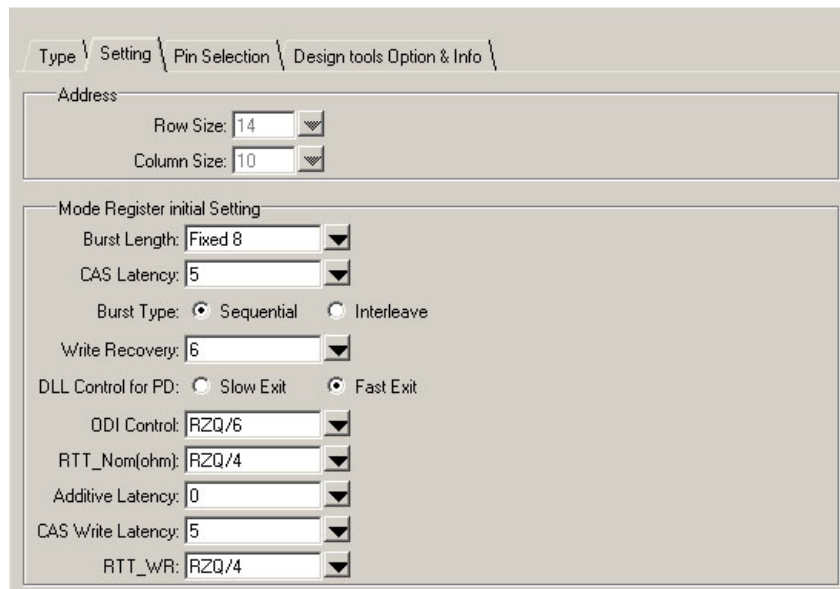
Type | Setting | Pin Selection | Design tools Option & Info

Address

Row Size: 14

Column Size: 10

Mode Register initial Setting

Burst Length: Fixed 8

CAS Latency: 5

Burst Type: Sequential Interleave

Write Recovery: 6

DLL Control for PD: Slow Exit Fast Exit

ODI Control: RZQ/6

RTT_Nom(ohm): RZQ/4

Additive Latency: 0

CAS Write Latency: 5

RTT_WR: RZQ/4